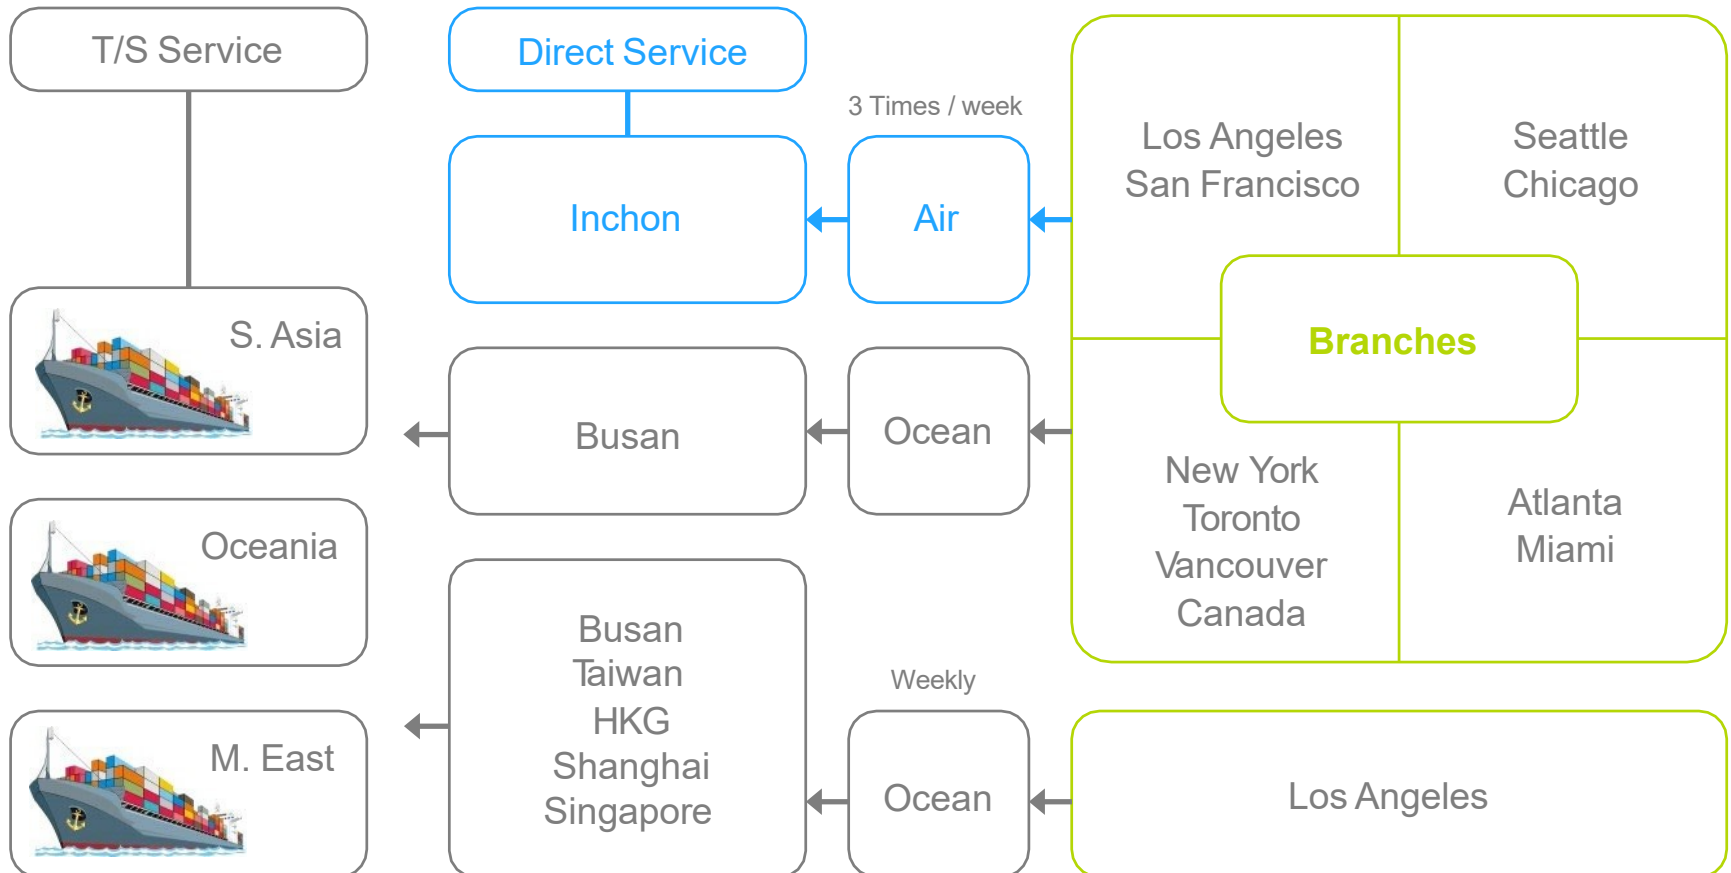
T/S Service

Direct Service

3 Times / week

Inchon

Air

Los Angeles
San Francisco

Seattle
Chicago

Branches

S. Asia

Busan

Ocean

New York
Toronto
Vancouver
Canada

Atlanta
Miami

Oceania

Busan
Taiwan
HKG
Shanghai
Singapore

Weekly

M. East

Ocean

Los Angeles